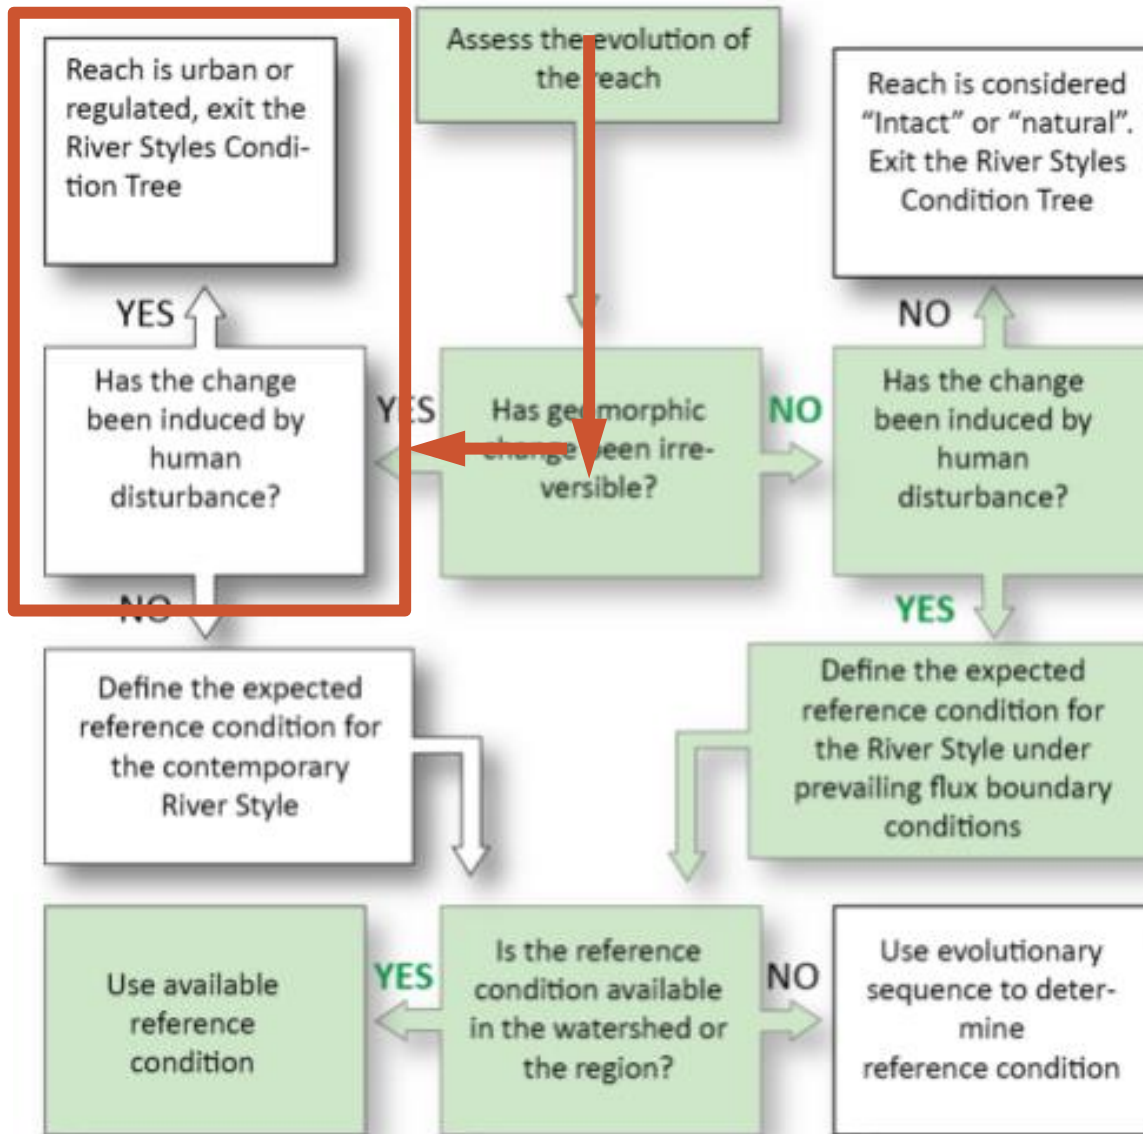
Reach is urban or regulated, exit the River Styles Condition Tree

Assess the evolution of the reach

Reach is considered "Intact" or "natural". Exit the River Styles Condition Tree

YES

NO

Has the change been induced by human disturbance?

YES

Has geomorphic change been irreversible?

NO

Has the change been induced by human disturbance?

NO

YES

Define the expected reference condition for the contemporary River Style

Define the expected reference condition for the River Style under prevailing flux boundary conditions

Use available reference condition

YES

Is the reference condition available in the watershed or the region?

NO

Use evolutionary sequence to determine reference condition